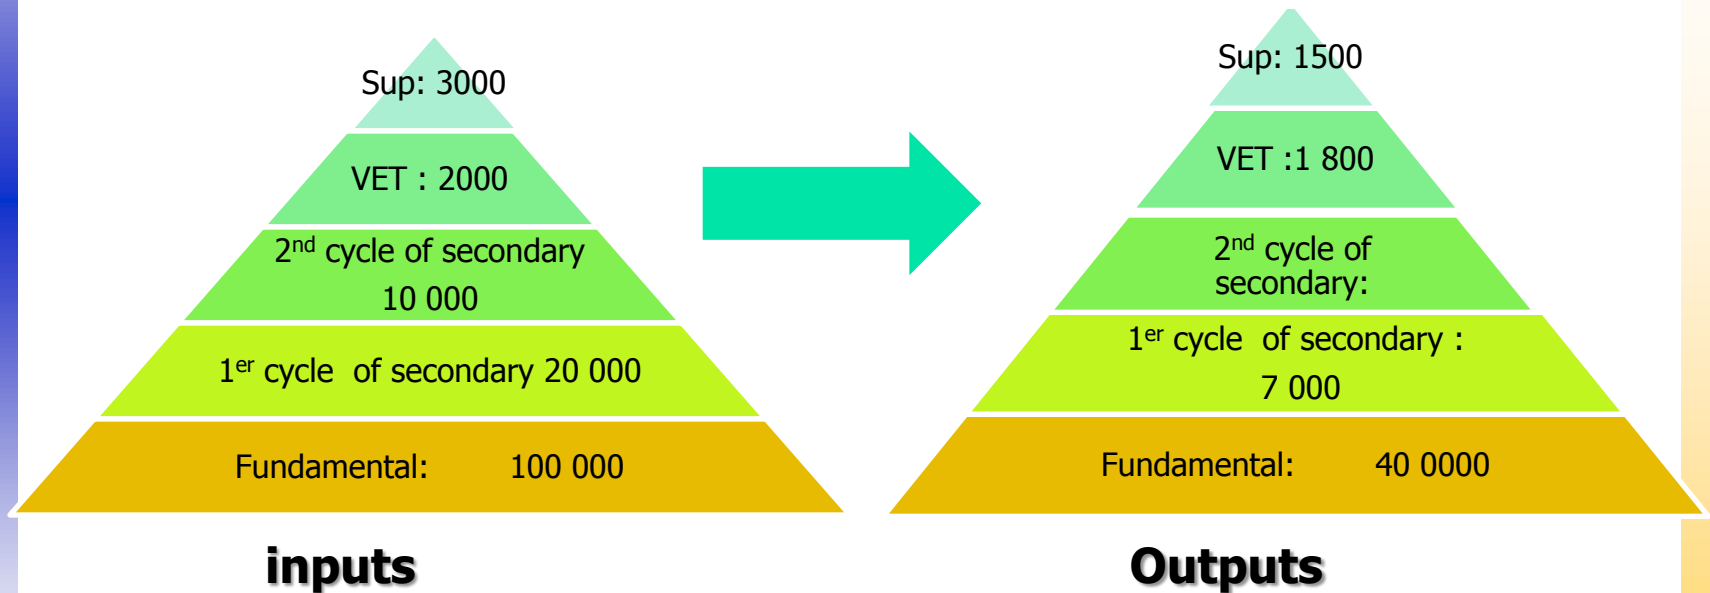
Sup: 3000

VET : 2000

$2^{nd}$ cycle of secondary 10 000

$1^{er}$ cycle of secondary 20 000

Fundamental: 100 000

inputs

Sup: 1500

VET :1 800

$2^{nd}$ cycle of secondary:

$1^{er}$ cycle of secondary : 7 000

Fundamental: 40 0000

Outputs